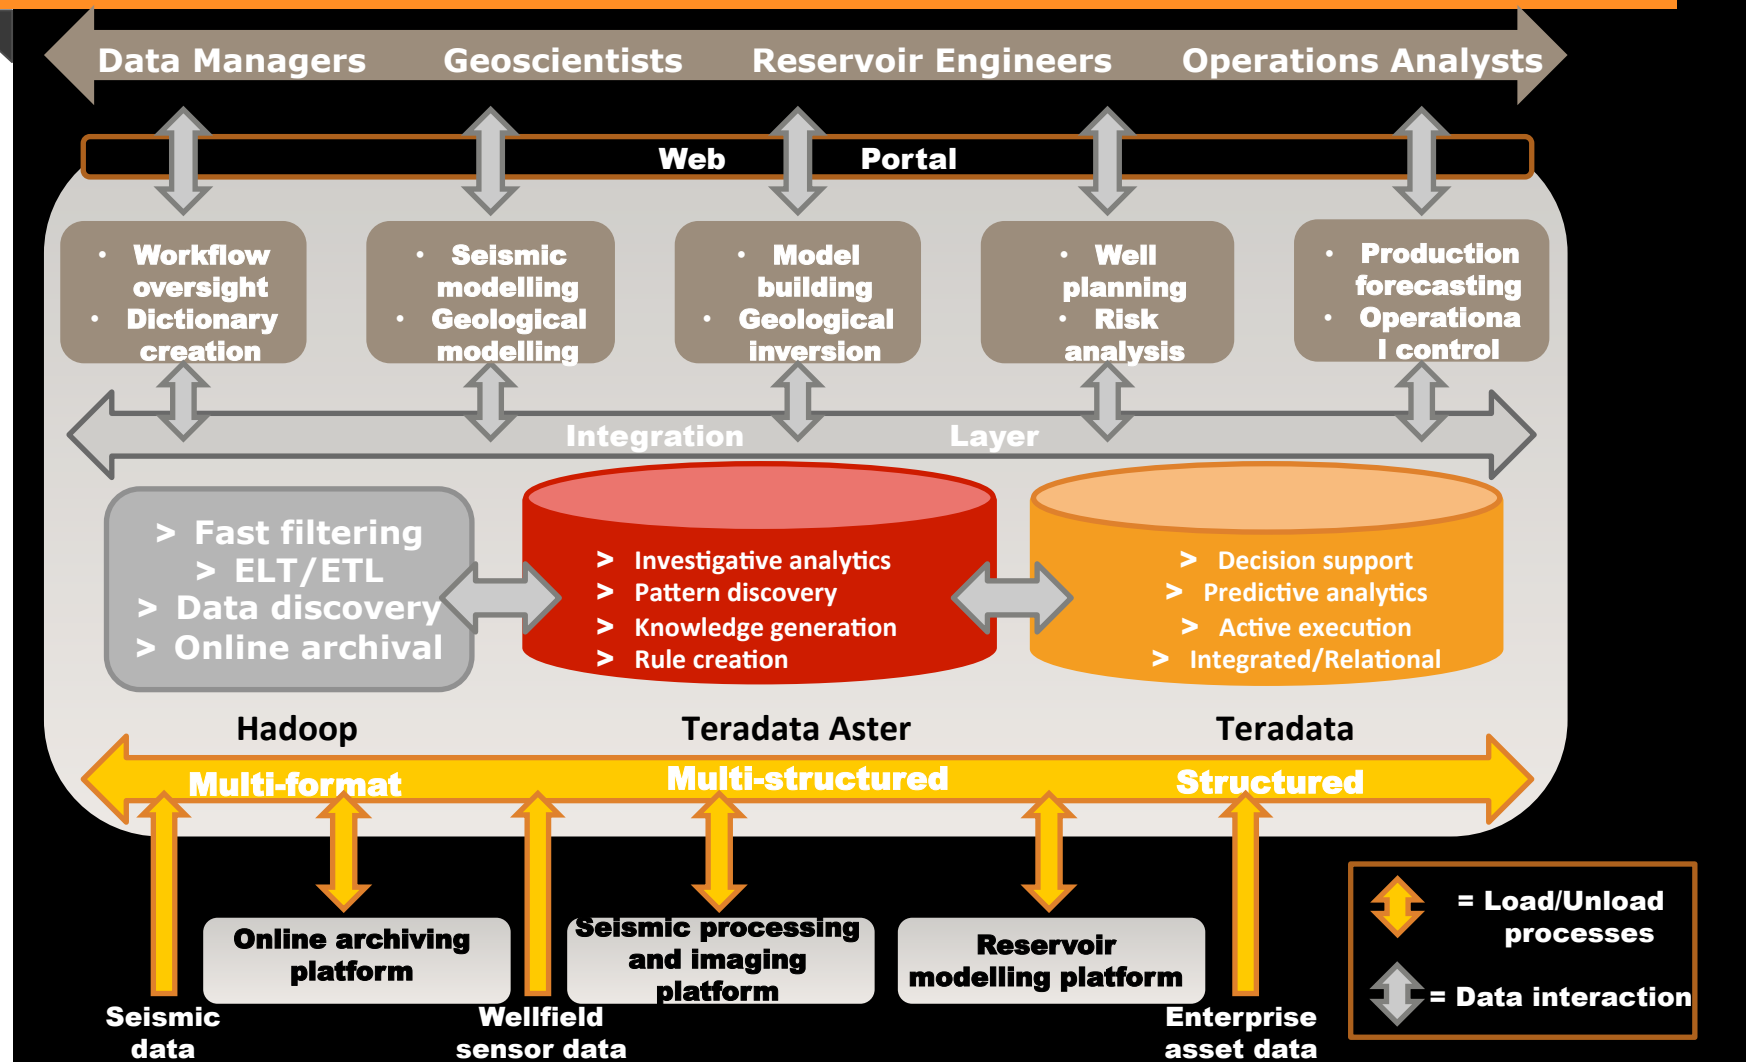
Data Managers Geoscientists Reservoir Engineers Operations Analysts

Web Portal

• Workflow oversight
• Dictionary creation

• Seismic modelling
• Geological modelling

• Model building
• Geological inversion

• Well planning
• Risk analysis

• Production forecasting
• Operational control

Integration Layer

> Fast filtering
> ELT/ETL
> Data discovery
> Online archival

> Investigative analytics
> Pattern discovery
> Knowledge generation
> Rule creation

> Decision support
> Predictive analytics
> Active execution
> Integrated/Relational

Hadoop Teradata Aster Teradata

Multi-format Multi-structured Structured

Online archiving platform

Seismic processing and imaging platform

Reservoir modelling platform

Seismic data

Wellfield sensor data

Enterprise asset data

= Load/Unload processes

= Data interaction